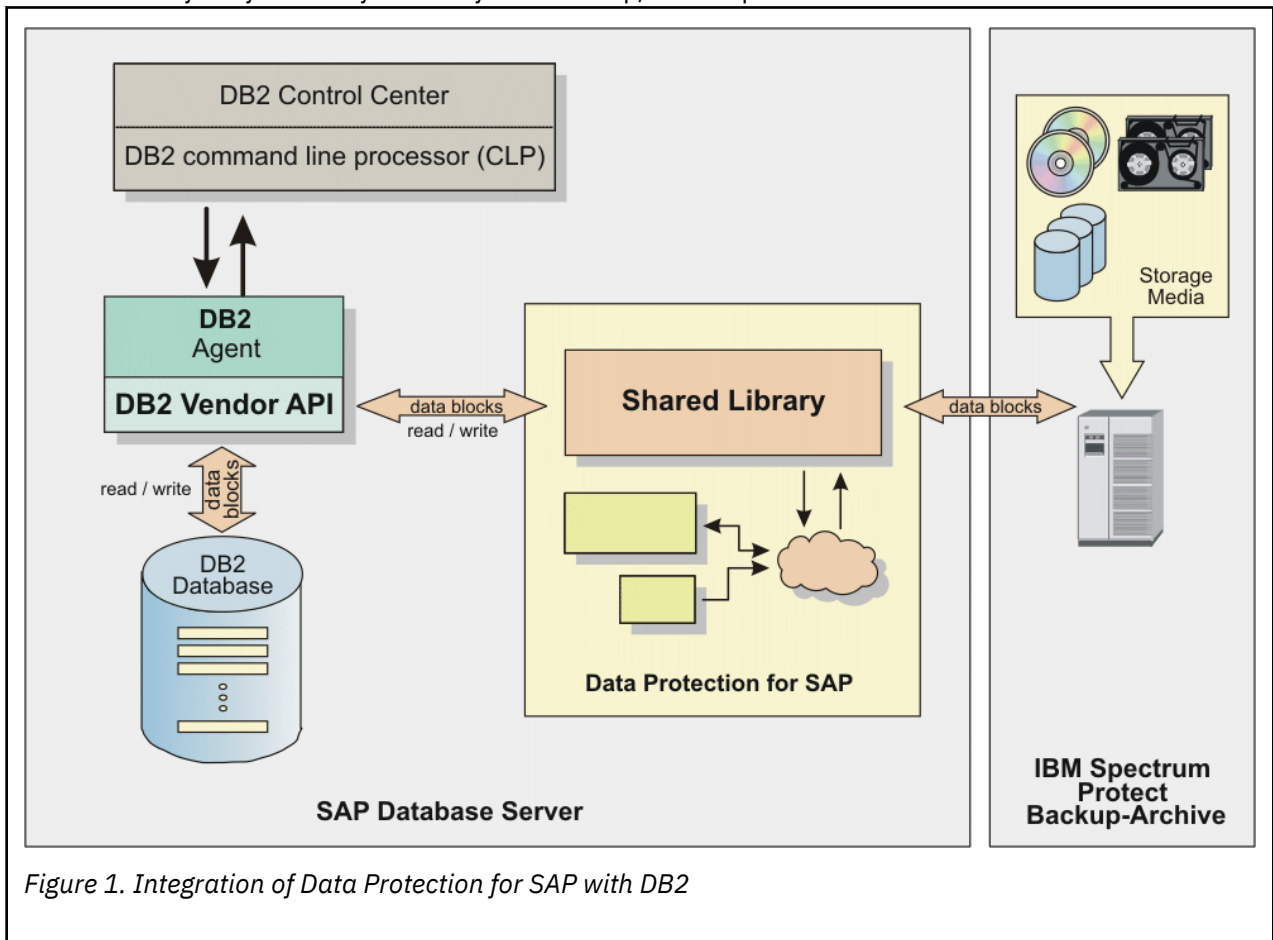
DB2 Control Center

DB2 command line processor (CLP)

DB2
Agent

DB2 Vendor API

data blocks
read / write

Shared Library

data blocks

Storage Media

read / write

data blocks

DB2 Database

Data Protection for SAP

SAP Database Server

IBM Spectrum Protect Backup-Archive

*Figure 1. Integration of Data Protection for SAP with DB2*